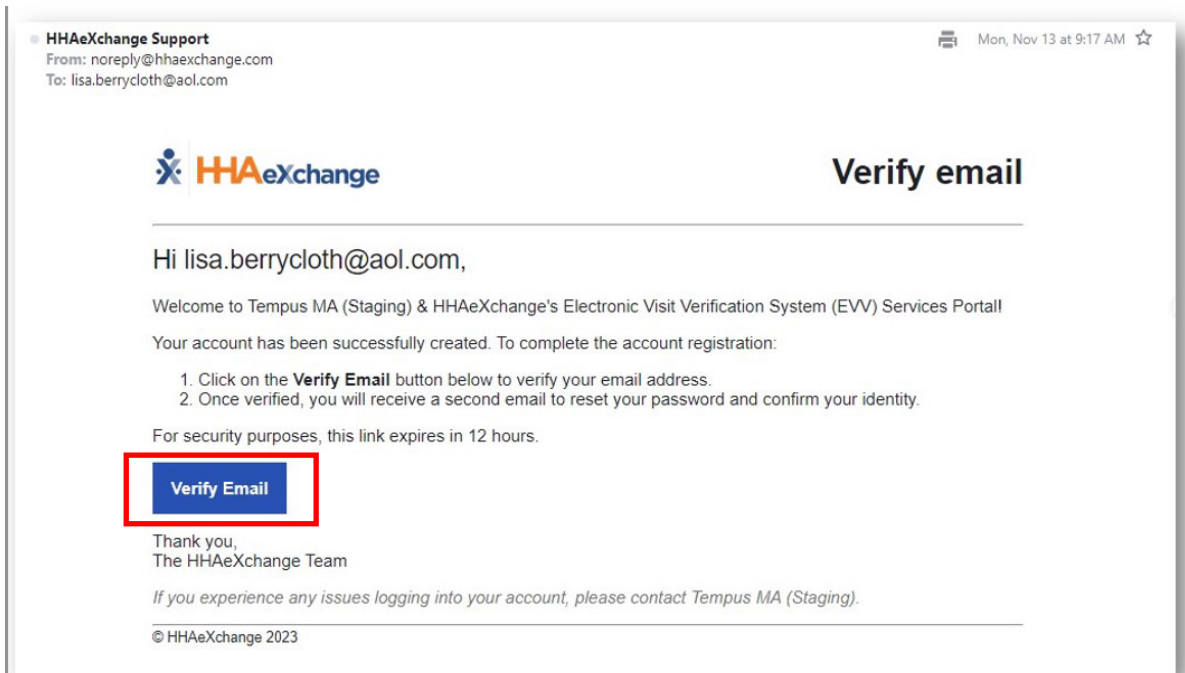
HHAeXchange Support
From: noreply@hhaexchange.com
To: lisa.berrycloth@aol.com

Mon, Nov 13 at 9:17 AM

HHAeXchange

Verify email

Hi lisa.berrycloth@aol.com,

Welcome to Tempus MA (Staging) & HHAeXchange's Electronic Visit Verification System (EVV) Services Portal!

Your account has been successfully created. To complete the account registration:

1. Click on the **Verify Email** button below to verify your email address.
2. Once verified, you will receive a second email to reset your password and confirm your identity.

For security purposes, this link expires in 12 hours.

Verify Email

Thank you,
The HHAeXchange Team

If you experience any issues logging into your account, please contact Tempus MA (Staging).

© HHAeXchange 2023